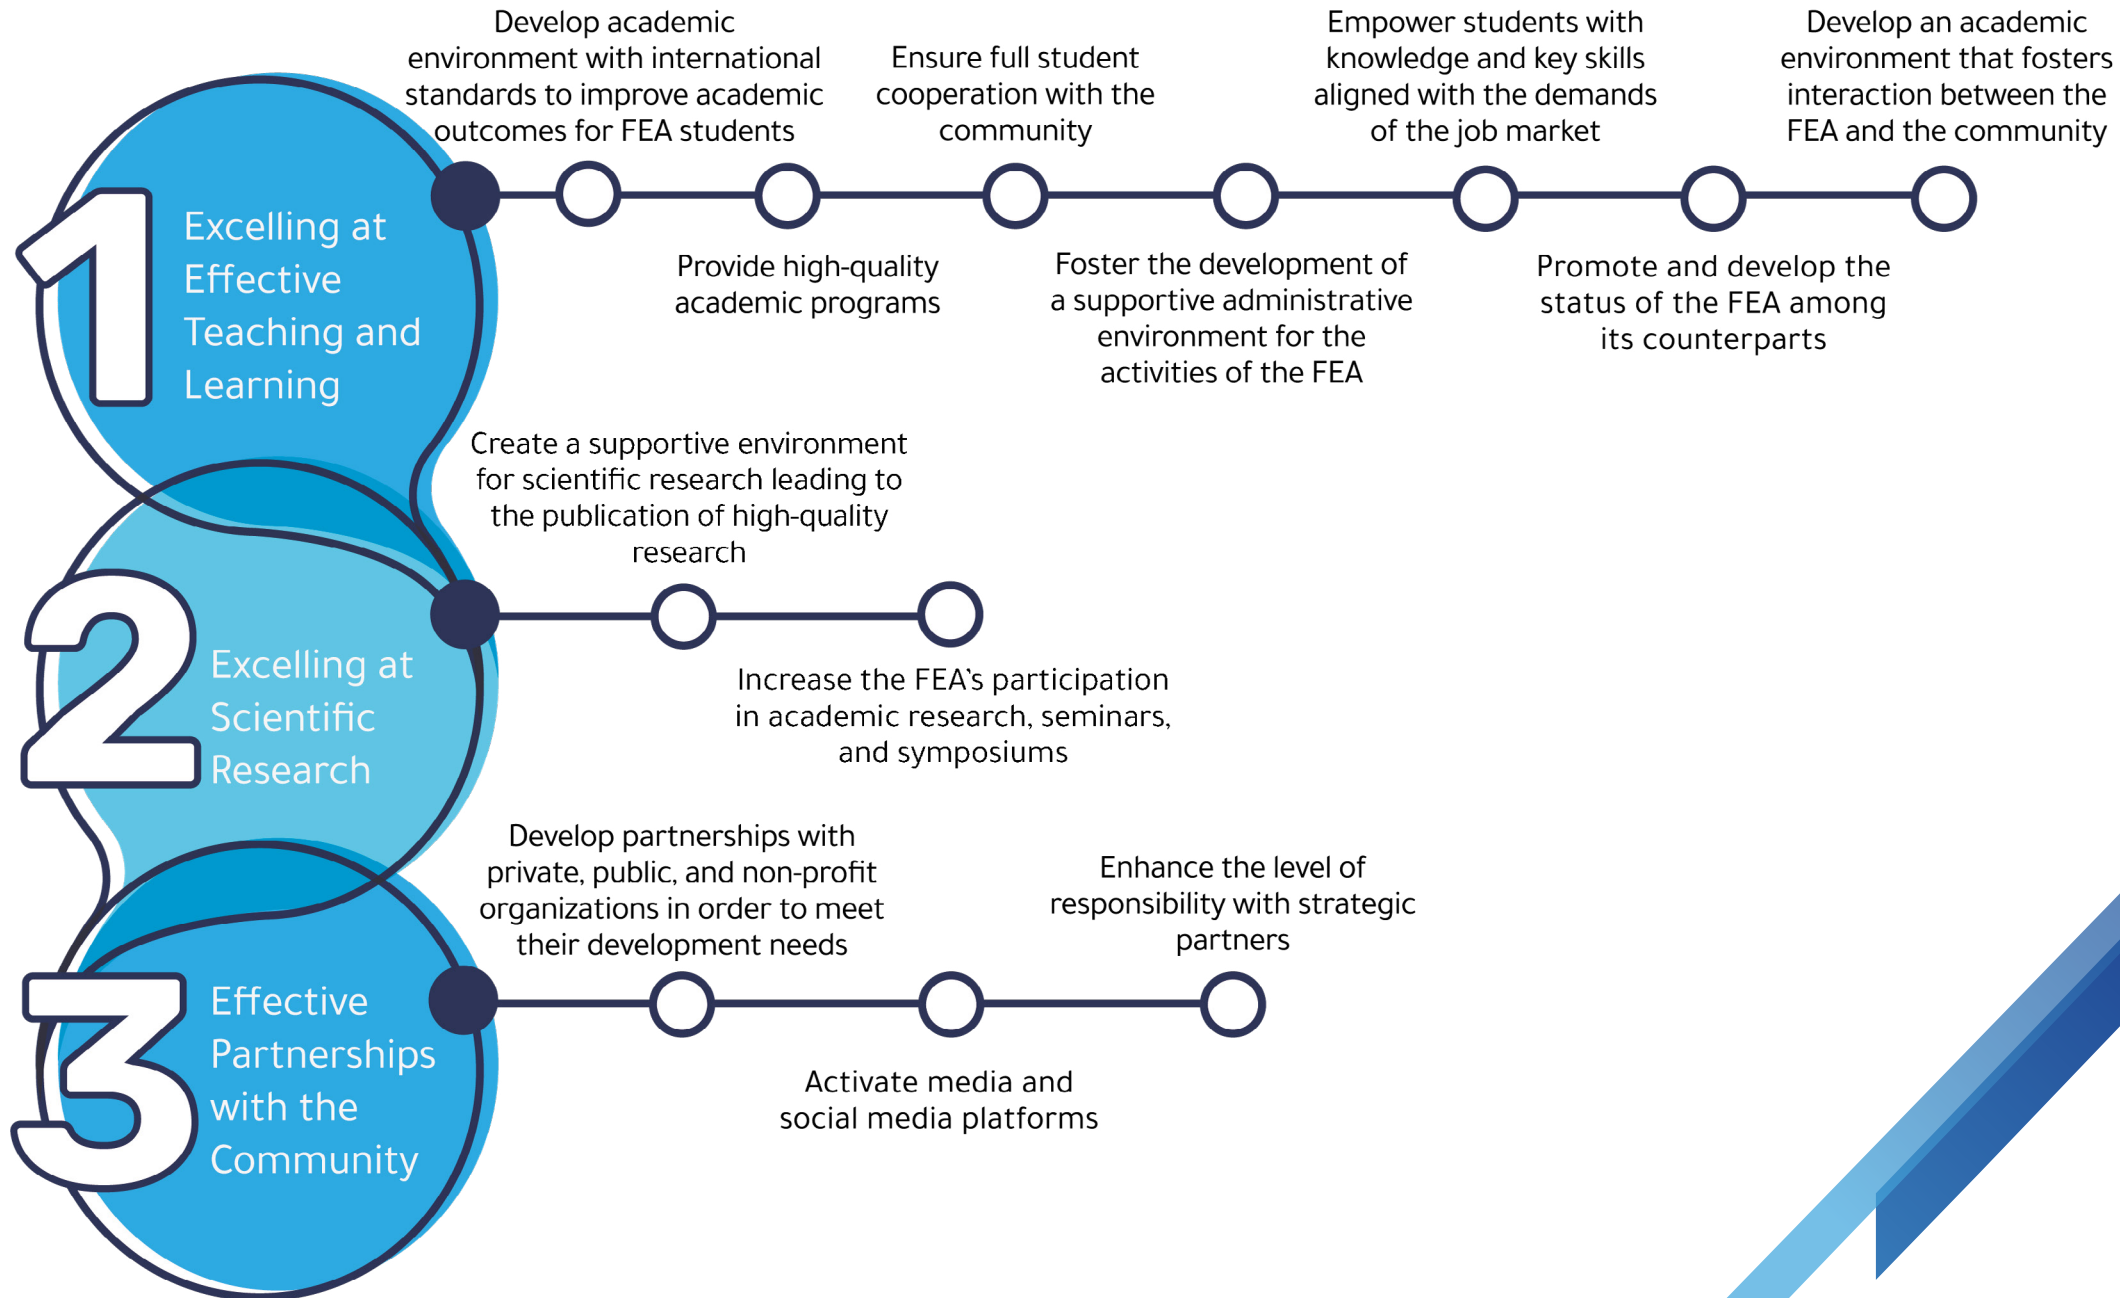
1

Excelling at Effective Teaching and Learning

Develop academic environment with international standards to improve academic outcomes for FEA students

Provide high-quality academic programs

Ensure full student cooperation with the community

Foster the development of a supportive administrative environment for the activities of the FEA

Empower students with knowledge and key skills aligned with the demands of the job market

Promote and develop the status of the FEA among its counterparts

Develop an academic environment that fosters interaction between the FEA and the community

2

Excelling at Scientific Research

Create a supportive environment for scientific research leading to the publication of high-quality research

Increase the FEA's participation in academic research, seminars, and symposiums

3

Effective Partnerships with the Community

Develop partnerships with private, public, and non-profit organizations in order to meet their development needs

Activate media and social media platforms

Enhance the level of responsibility with strategic partners